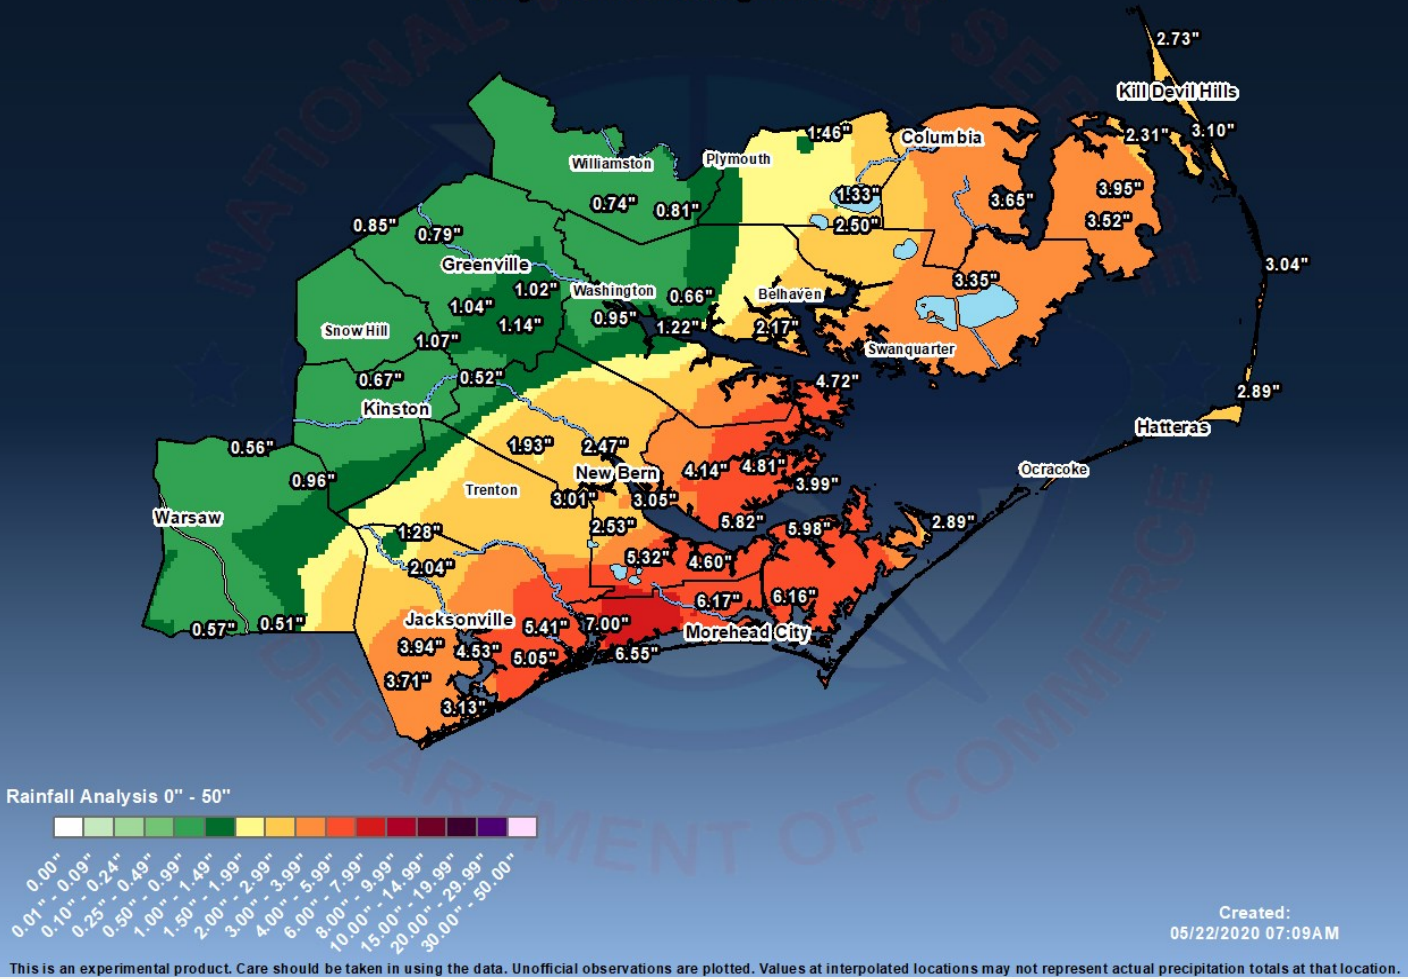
2.73"
Kill Devil Hills
2.31" 3.10"
1.46"
Columbia
Williamston
Plymouth
3.95"
3.65"
1.33"
0.74" 0.81"
3.52"
2.50"
0.85"
0.79"
Greenville
3.04"
3.35"
1.02"
Washington
0.66"
Belhaven
1.04"
0.95"
Snow Hill
1.14"
1.22"
2.17"
1.07"
Swanquarter
0.67"
0.52"
4.72"
2.89"
Kinston
Hatteras
1.93"
2.47"
0.56"
New Bern
4.14"
4.81"
Ocracoke
0.96"
3.99"
Trenton
Warsaw
3.01"
3.05"
2.53"
5.82"
5.98"
2.89"
1.28"
5.32"
4.60"
2.04"
6.17"
6.16"
Jacksonville
5.41"
7.00"
Morehead City
0.57"
0.51"
3.94"
4.53"
5.05"
6.55"
3.71"
3.13"

Rainfall Analysis 0" - 50"
0.00"
0.01" - 0.09"
0.10" - 0.24"
0.25" - 0.49"
0.50" - 0.99"
1.00" - 1.49"
1.50" - 1.99"
2.00" - 2.99"
3.00" - 3.99"
4.00" - 5.99"
6.00" - 7.99"
8.00" - 9.99"
10.00" - 14.99"
15.00" - 19.99"
20.00" - 29.99"
30.00" - 50.00"

Created:
05/22/2020 07:09AM

This is an experimental product. Care should be taken in using the data. Unofficial observations are plotted. Values at interpolated locations may not represent actual precipitation totals at that location.